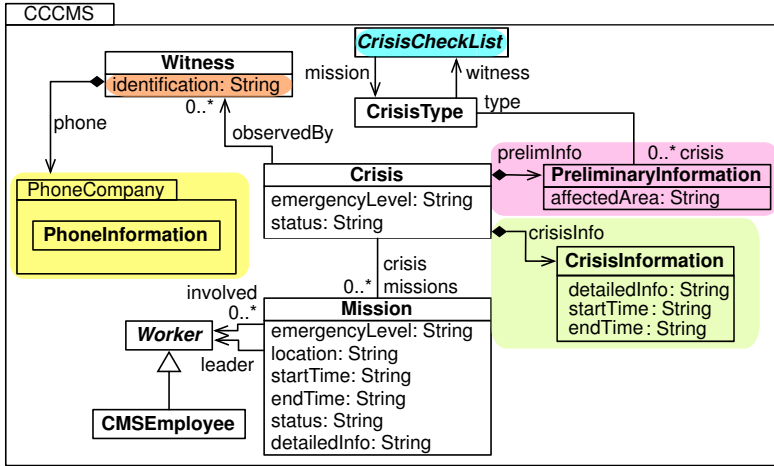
CCCMS

Witness
identification: String
0..*

phone

PhoneCompany
PhoneInformation

CrisisCheckList
mission
witness
CrisisType
type

observedBy

Crisis
emergencyLevel: String
status: String

prelimInfo
0..* crisis
PreliminaryInformation
affectedArea: String

crisisInfo
CrisisInformation
detailedInfo: String
startTime: String
endTime: String

crisis
0..* missions

involved
0..*
Worker
leader

Mission
emergencyLevel: String
location: String
startTime: String
endTime: String
status: String
detailedInfo: String

CMSEmployee